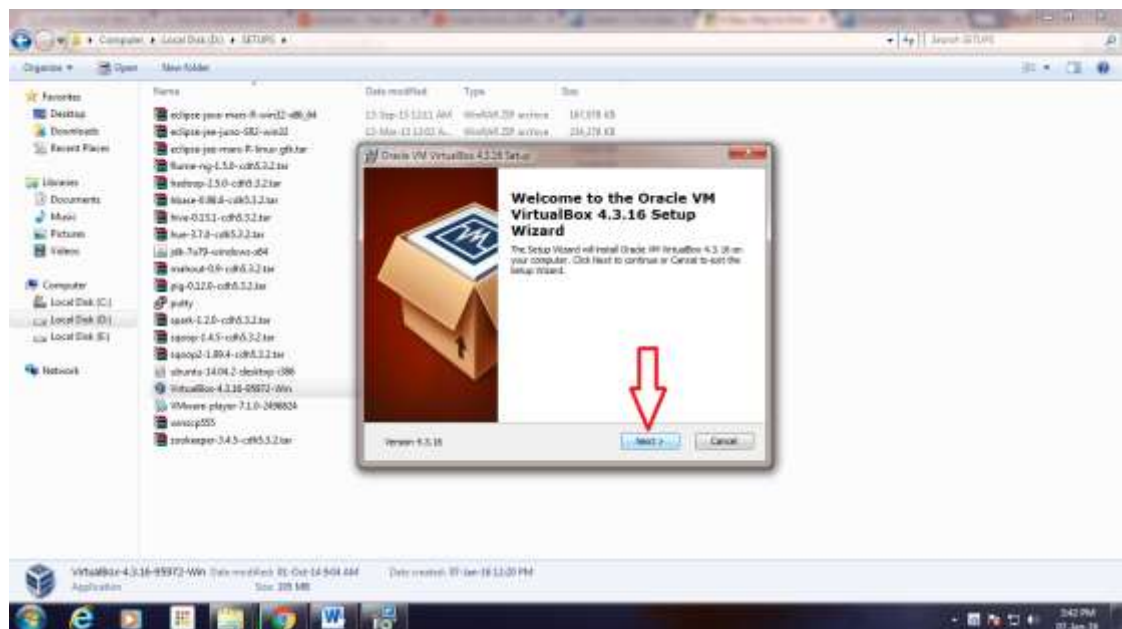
Computer ▸ Local Disk (D:) ▸ SETUPS ▸

Search SETUPS

Organize ▾ Open New folder

Favorites
Desktop
Downloads
Recent Places

Libraries
Documents
Music
Pictures
Videos

Computer
Local Disk (C:)
Local Disk (D:)
Local Disk (E:)

Network

| Name | Date modified | Type | Size |
|---|---|---|---|
| eclipse-java-mars-R-win32-x86_64 | 13-Sep-15 12:11 AM | WinRAR ZIP archive | 167,978 KB |
| eclipse-jee-juno-SR2-win32 | 13-Mar-15 12:02 A... | WinRAR ZIP archive | 234,278 KB |
| eclipse-jee-mars-R-linux-gtk.tar | | | |
| flume-ng-1.5.0-cdh5.3.2.tar | | | |
| hadoop-2.5.0-cdh5.3.2.tar | | | |
| hbase-0.98.6-cdh5.3.2.tar | | | |
| hive-0.13.1-cdh5.3.2.tar | | | |
| hue-3.7.0-cdh5.3.2.tar | | | |
| jdk-7u79-windows-x64 | | | |
| mahout-0.9-cdh5.3.2.tar | | | |
| pig-0.12.0-cdh5.3.2.tar | | | |
| putty | | | |
| spark-1.2.0-cdh5.3.2.tar | | | |
| sqoop-1.4.5-cdh5.3.2.tar | | | |
| sqoop2-1.99.4-cdh5.3.2.tar | | | |
| ubuntu-14.04.2-desktop-i386 | | | |
| VirtualBox-4.3.16-95972-Win | | | |
| VMware-player-7.1.0-2496824 | | | |
| winscp555 | | | |
| zookeeper-3.4.5-cdh5.3.2.tar | | | |

Oracle VM VirtualBox 4.3.16 Setup

Welcome to the Oracle VM VirtualBox 4.3.16 Setup Wizard

The Setup Wizard will install Oracle VM VirtualBox 4.3.16 on your computer. Click Next to continue or Cancel to exit the Setup Wizard.

Version 4.3.16

Next > Cancel

VirtualBox-4.3.16-95972-Win Date modified: 01-Oct-14 9:04 AM Date created: 07-Jan-16 11:20 PM
Application Size: 105 MB

3:42 PM
07-Jan-16